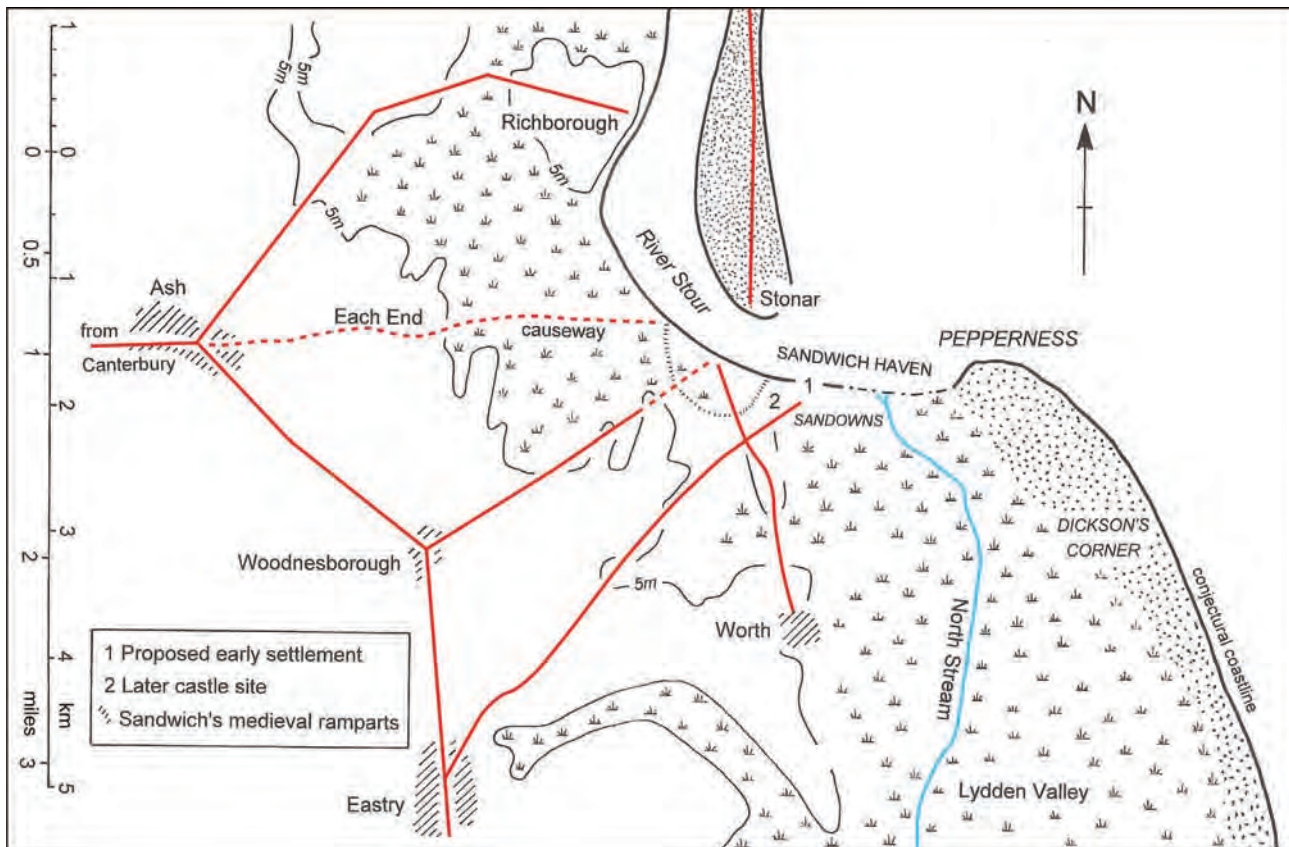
miles 0 0.5 1 2 3
km 0 1 2 3 4 5

5m
5m
Richborough
5m
5m
N
River Stour
Stonar
Ash
from Canterbury
Each End
causeway
PEPPERNESS
SANDWICH HAVEN
1
2
SANDOWNS
DICKSON'S CORNER
conjectural coastline
Woodnesborough
5m
North Stream
Worth
1 Proposed early settlement
2 Later castle site
Sandwich's medieval ramparts
Eastry
Lydden Valley